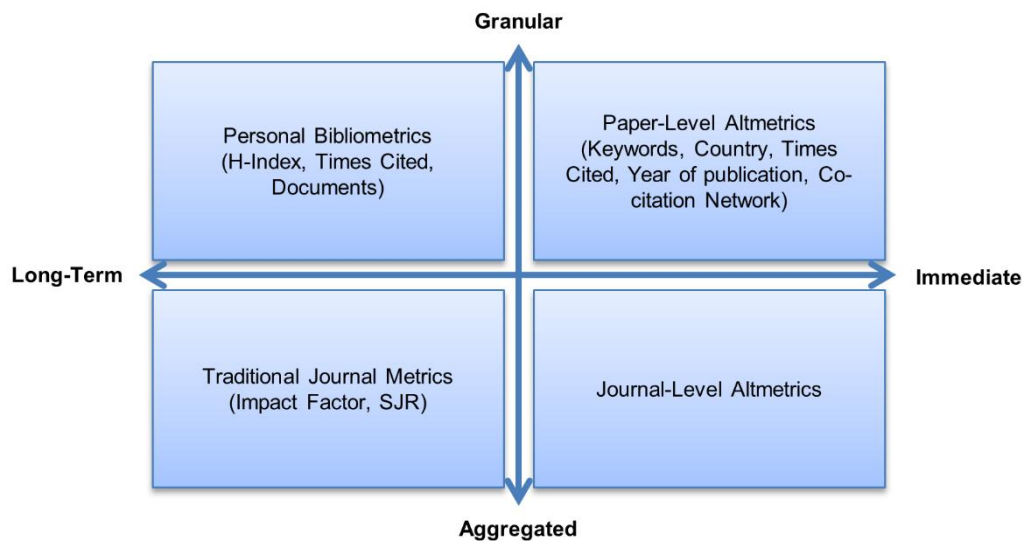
Granular

Personal Bibliometrics (H-Index, Times Cited, Documents)

Paper-Level Altmetrics (Keywords, Country, Times Cited, Year of publication, Co-citation Network)

Long-Term

Immediate

Traditional Journal Metrics (Impact Factor, SJR)

Journal-Level Altmetrics

Aggregated